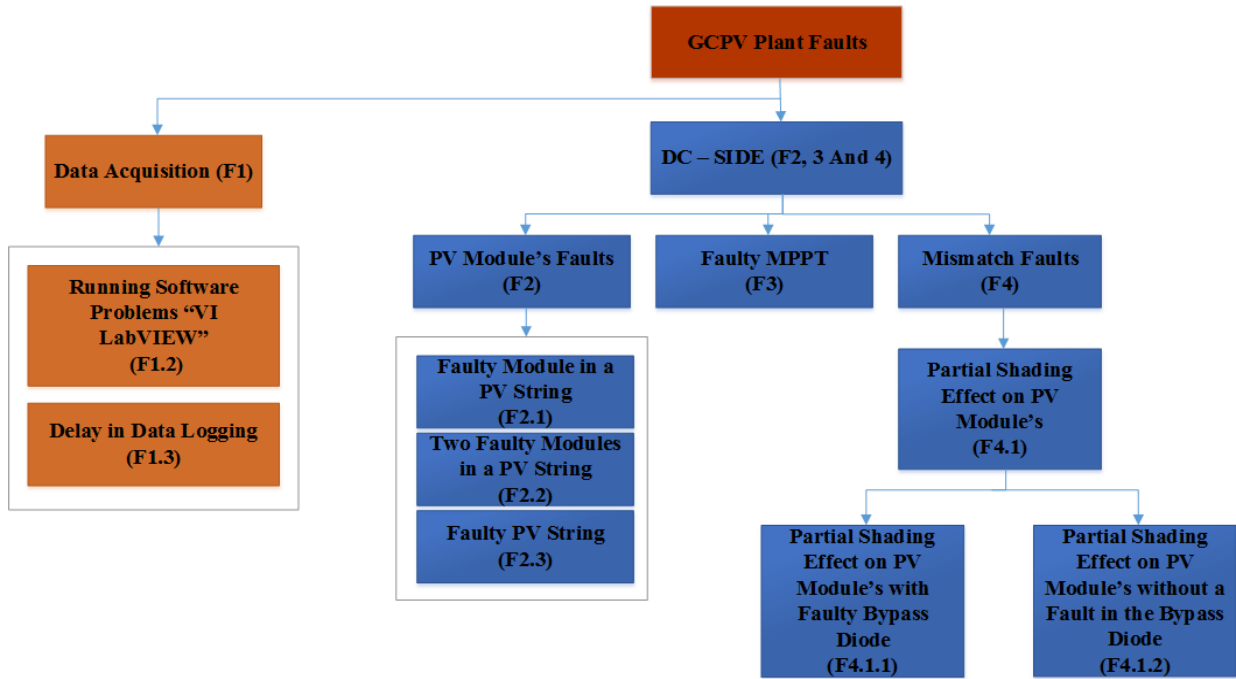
GCPV Plant Faults

Data Acquisition (F1)

Running Software Problems “VI LabVIEW” (F1.2)

Delay in Data Logging (F1.3)

DC – SIDE (F2, 3 And 4)

PV Module’s Faults (F2)

Faulty Module in a PV String (F2.1)

Two Faulty Modules in a PV String (F2.2)

Faulty PV String (F2.3)

Faulty MPPT (F3)

Mismatch Faults (F4)

Partial Shading Effect on PV Module’s (F4.1)

Partial Shading Effect on PV Module’s with Faulty Bypass Diode (F4.1.1)

Partial Shading Effect on PV Module’s without a Fault in the Bypass Diode (F4.1.2)